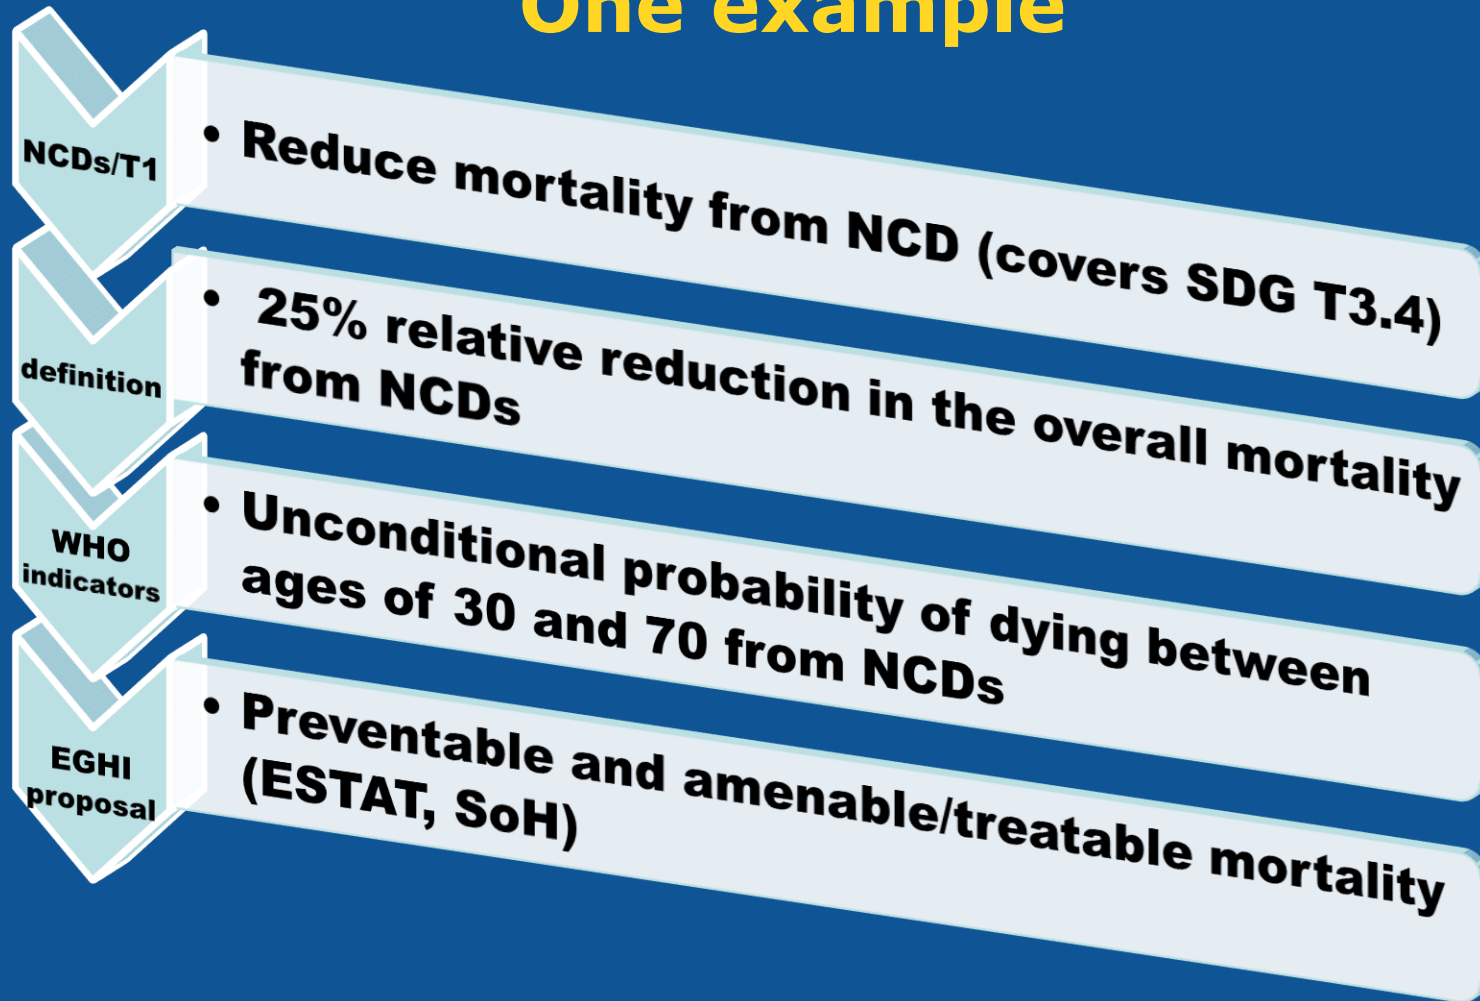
One example

NCDs/T1

• Reduce mortality from NCD (covers SDG T3.4)

definition

• 25% relative reduction in the overall mortality from NCDs

WHO indicators

• Unconditional probability of dying between ages of 30 and 70 from NCDs

EGHI proposal

• Preventable and amenable/treatable mortality (ESTAT, SoH)